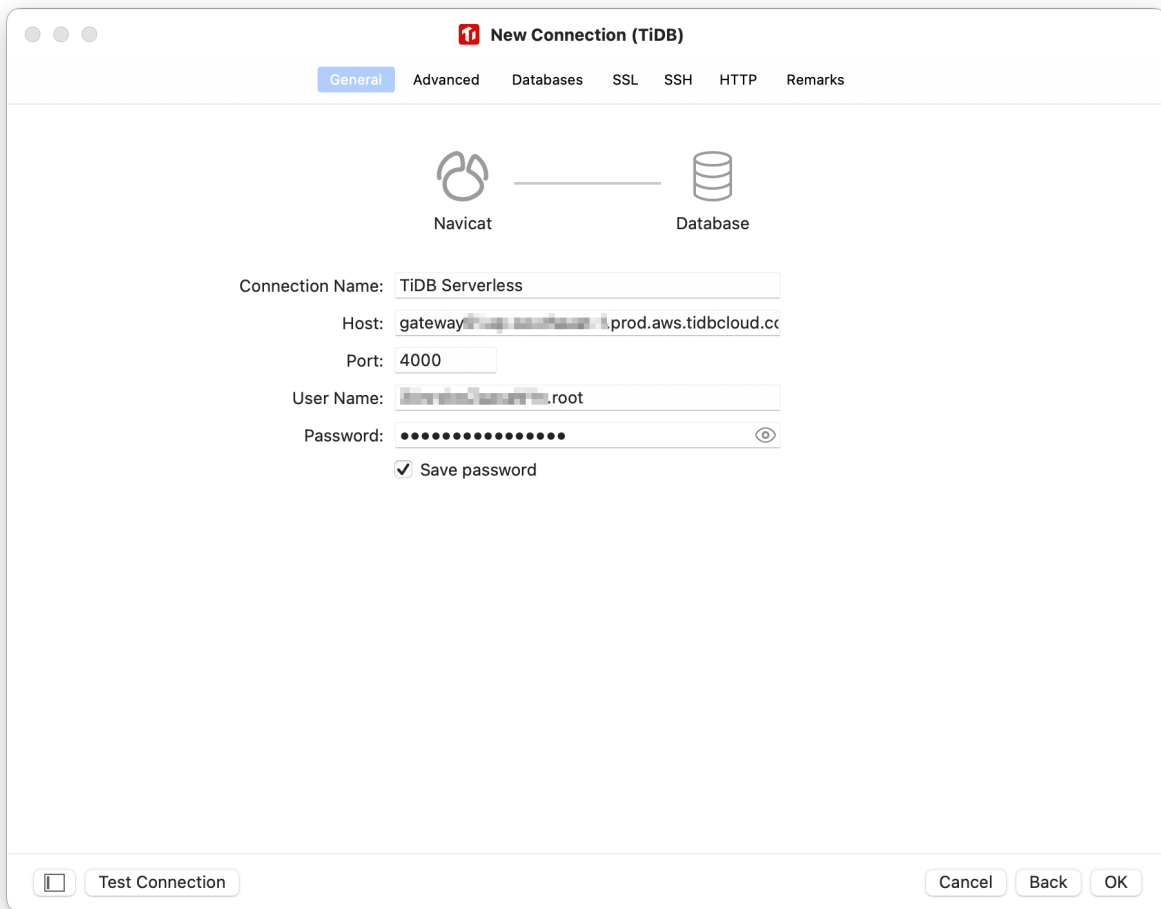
New Connection (TiDB)

General Advanced Databases SSL SSH HTTP Remarks

Navicat

Database

Connection Name: TiDB Serverless

Host: gateway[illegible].prod.aws.tidbcloud.co

Port: 4000

User Name: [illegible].root

Password: ●●●●●●●●●●●●●●●●

Save password

Test Connection

Cancel Back OK